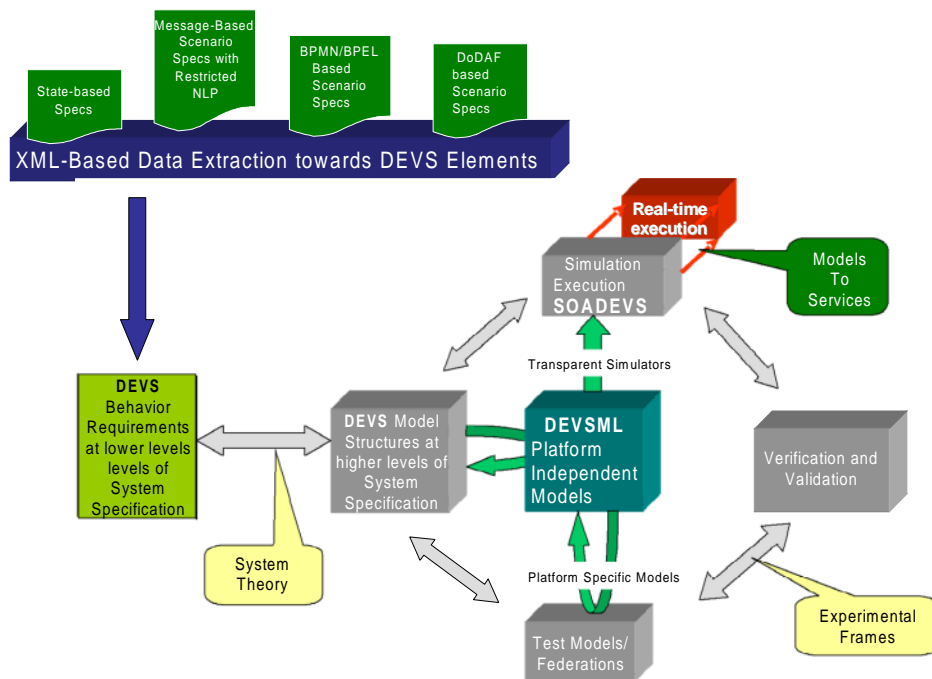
State-based Specs

Message-Based Scenario Specs with Restricted NLP

BPMN/BPEL Based Scenario Specs

DoDAF based Scenario Specs

XML-Based Data Extraction towards DEVS Elements

Real-time execution

Simulation Execution SOADEVS

Models To Services

Transparent Simulators

DEVS Behavior Requirements at lower levels levels of System Specification

DEVS Model Structures at higher levels of System Specification

DEVSML Platform Independent Models

Verification and Validation

System Theory

Platform Specific Models

Test Models/ Federations

Experimental Frames